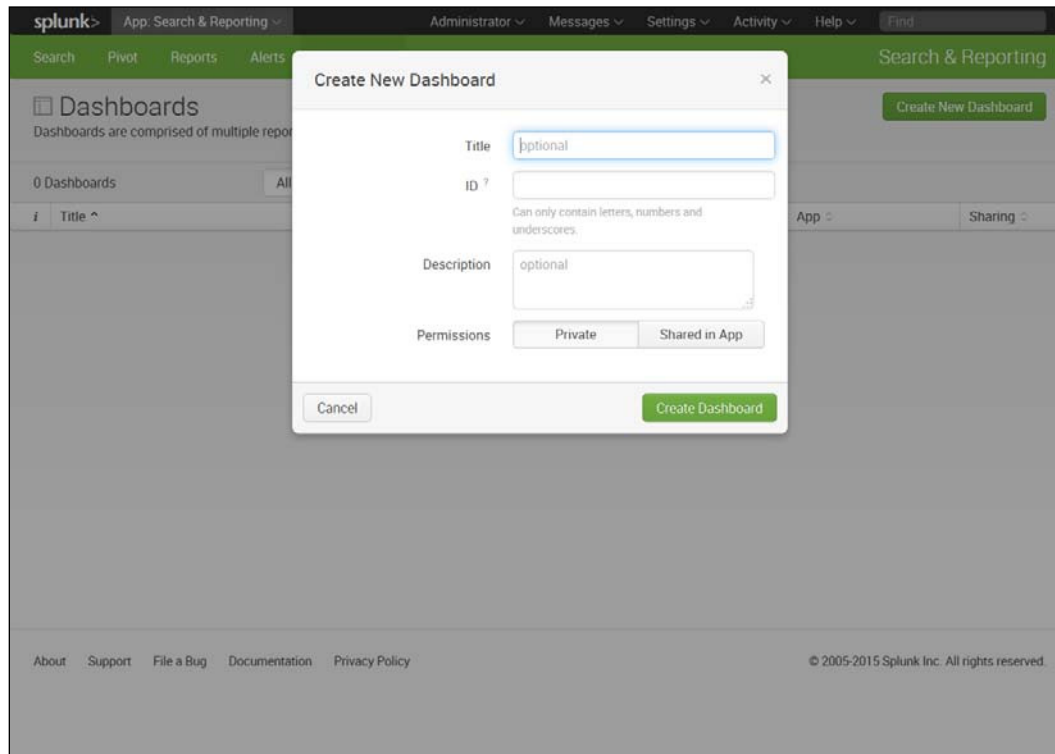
splunk> App: Search & Reporting Administrator Messages Settings Activity Help Find

Search Pivot Reports Alerts Search & Reporting

Dashboards
Dashboards are comprised of multiple repor

Create New Dashboard

0 Dashboards All

i Title ^ App Sharing

Create New Dashboard ×

Title optional

ID ?

Can only contain letters, numbers and underscores.

Description optional

Permissions Private Shared in App

Cancel Create Dashboard

About Support File a Bug Documentation Privacy Policy © 2005-2015 Splunk Inc. All rights reserved.